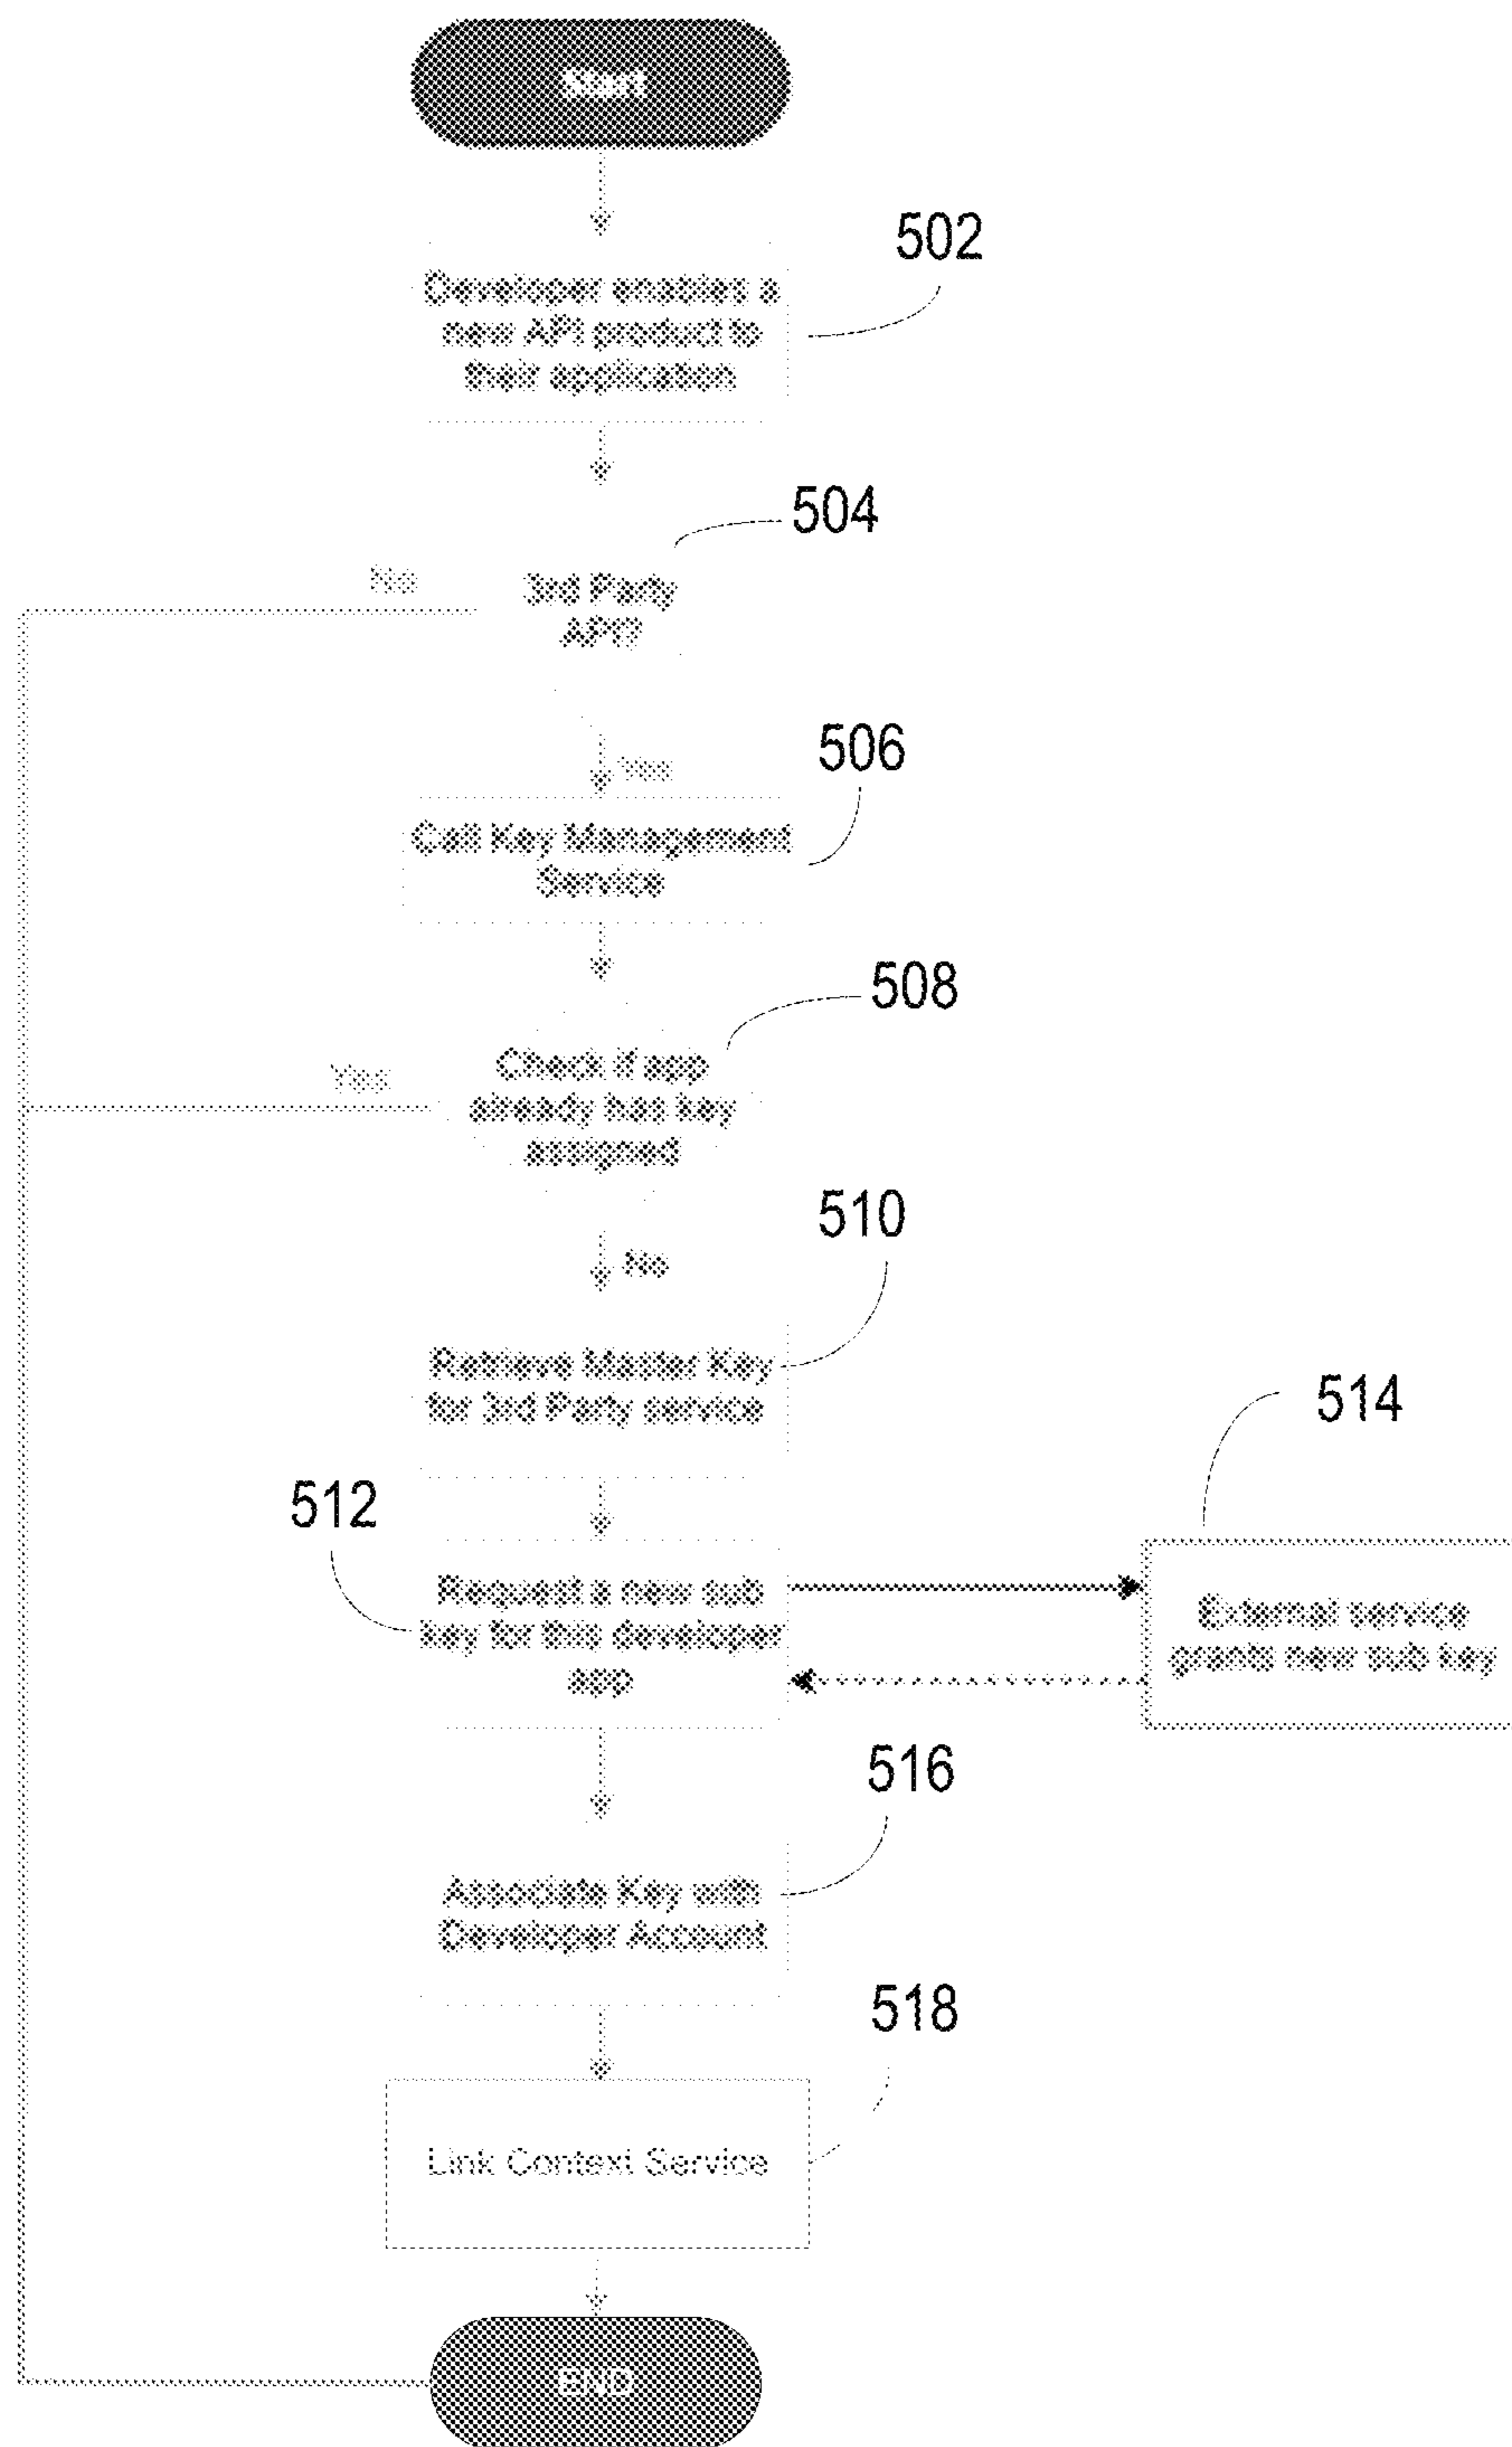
Start

502

Developer enables a new API product to their application

504

No

3rd Party API?

Yes

506

Call Key Management Service

508

Yes

Check if app already has key assigned

No

510

Retrieve Master Key for 3rd Party service

514

512

Request a new sub key for this developer app

External service grants new sub key

516

Associate Key with Developer Account

518

Link Context Service

END